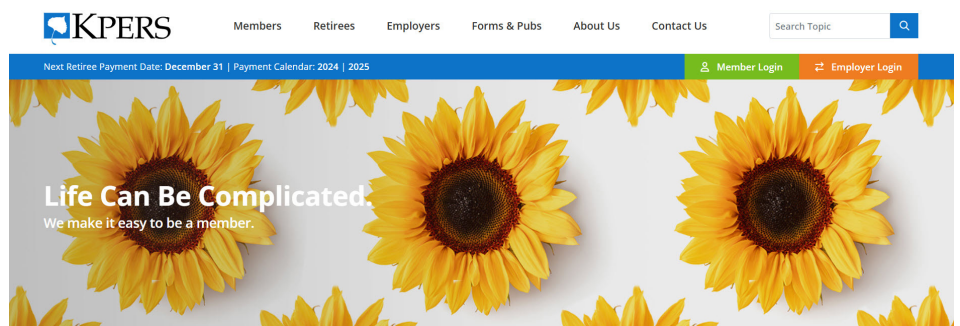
KPERS

Members Retirees Employers Forms & Pubs About Us Contact Us

Search Topic

Next Retiree Payment Date: December 31 | Payment Calendar: 2024 | 2025

Member Login

Employer Login

Life Can Be Complicated.

We make it easy to be a member.